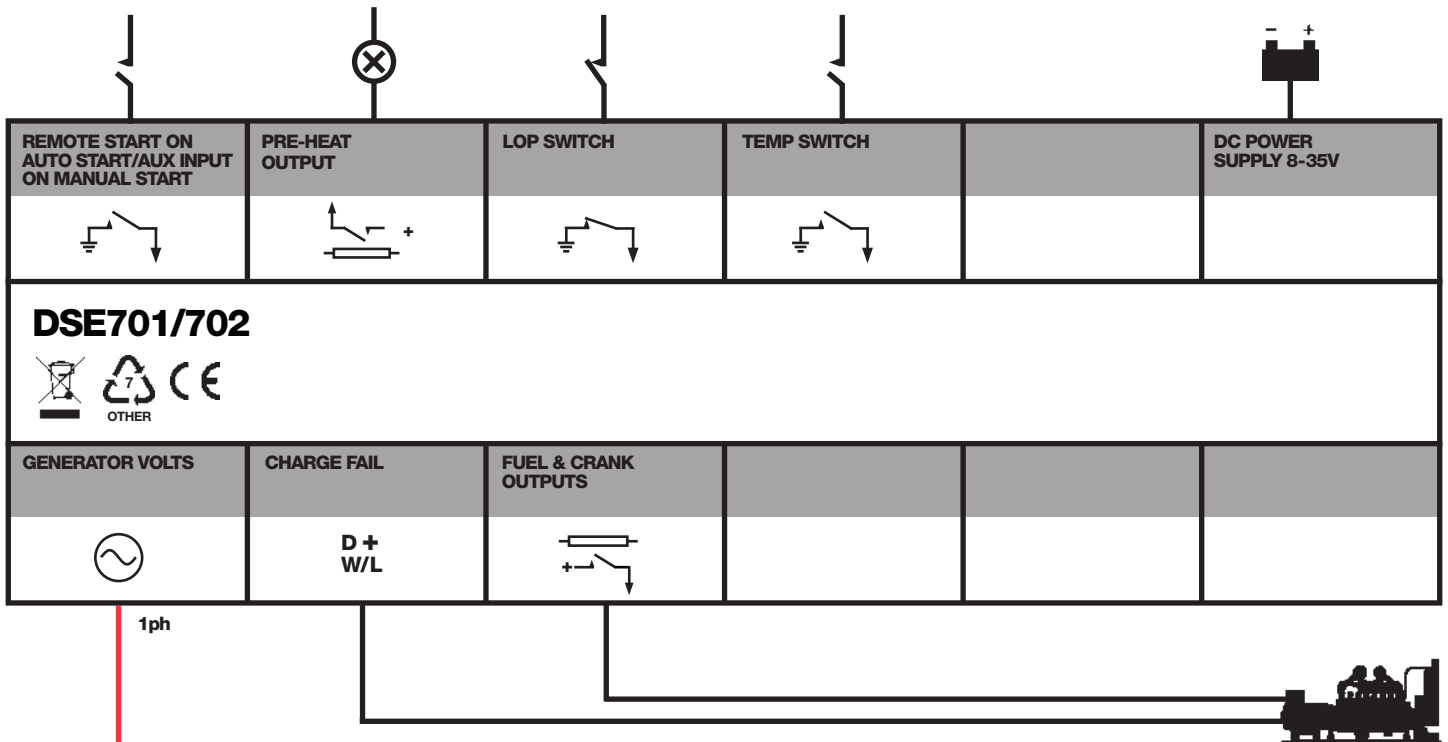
– +

| REMOTE START ON AUTO START/AUX INPUT ON MANUAL START | PRE-HEAT OUTPUT | LOP SWITCH | TEMP SWITCH | | DC POWER SUPPLY 8-35V |
|---|---|---|---|---|---|
| | + | | | | |

DSE701/702

7
OTHER

| GENERATOR VOLTS | CHARGE FAIL | FUEL & CRANK OUTPUTS | | | |
|---|---|---|---|---|---|
| | D + W/L | + | | | |

1ph